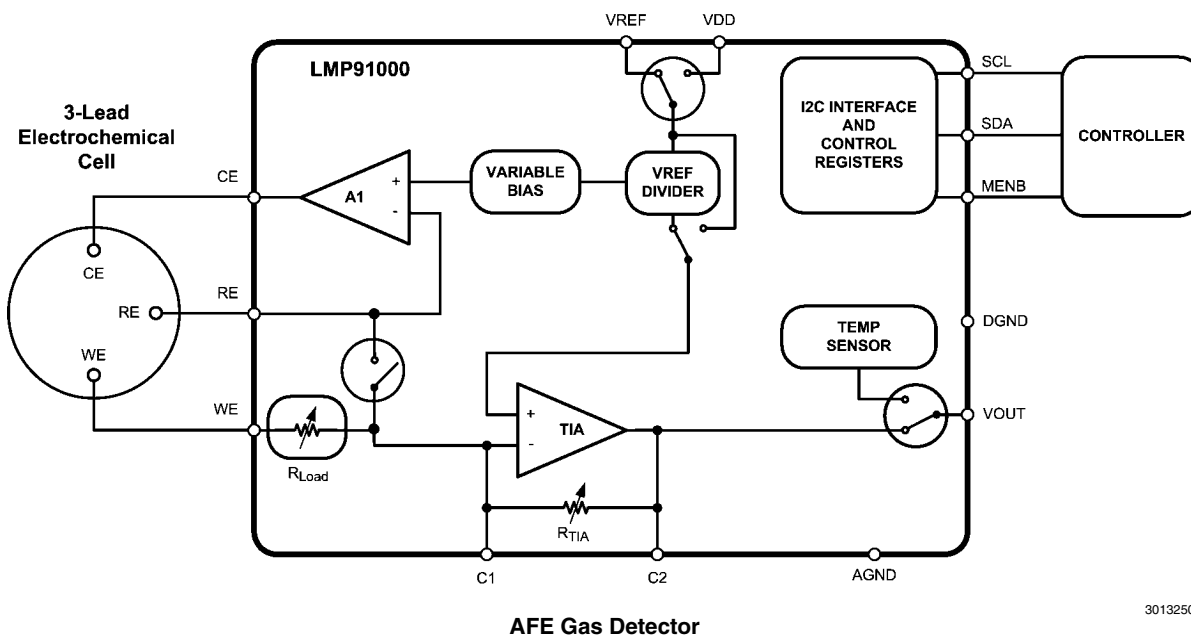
VREF
VDD
LMP91000
SCL
I2C INTERFACE AND CONTROL REGISTERS
SDA
CONTROLLER
MENB
3-Lead Electrochemical Cell
CE
A1
+
-
VARIABLE BIAS
VREF DIVIDER
CE
RE
RE
WE
DGND
TEMP SENSOR
WE
+
TIA
-
VOUT
$R_{Load}$
$R_{TIA}$
C1
C2
AGND
3013250
AFE Gas Detector